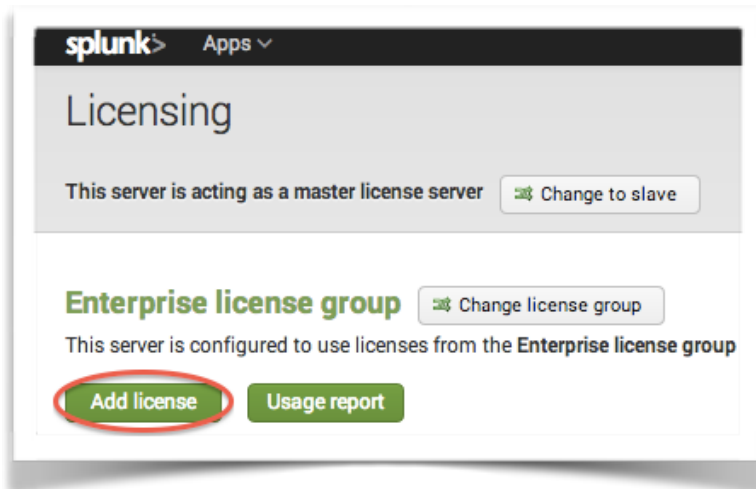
splunk> Apps

Licensing

This server is acting as a master license server Change to slave

Enterprise license group Change license group

This server is configured to use licenses from the Enterprise license group

Add license Usage report